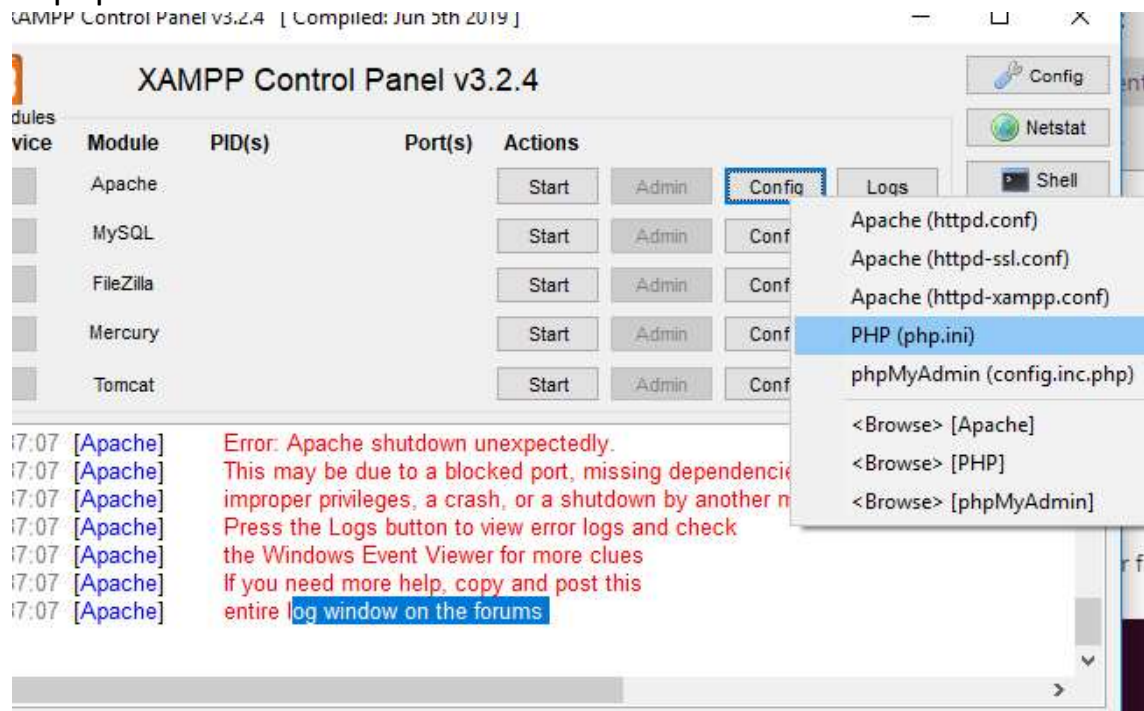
XAMPP Control Panel v3.2.4 [ Compiled: Jun 5th 2019 ]

XAMPP Control Panel v3.2.4

Config
Netstat
Shell

dules
vice Module PID(s) Port(s) Actions

| Module | Actions | | | |
|---|---|---|---|---|
| Apache | Start | Admin | Config | Logs |
| MySQL | Start | Admin | Conf | |
| FileZilla | Start | Admin | Conf | |
| Mercury | Start | Admin | Conf | |
| Tomcat | Start | Admin | Conf | |

Apache (httpd.conf)
Apache (httpd-ssl.conf)
Apache (httpd-xampp.conf)
PHP (php.ini)
phpMyAdmin (config.inc.php)
<Browse> [Apache]
<Browse> [PHP]
<Browse> [phpMyAdmin]

:7:07 [Apache] Error: Apache shutdown unexpectedly.
:7:07 [Apache] This may be due to a blocked port, missing dependencie
:7:07 [Apache] improper privileges, a crash, or a shutdown by another m
:7:07 [Apache] Press the Logs button to view error logs and check
:7:07 [Apache] the Windows Event Viewer for more clues
:7:07 [Apache] If you need more help, copy and post this
:7:07 [Apache] entire log window on the forums